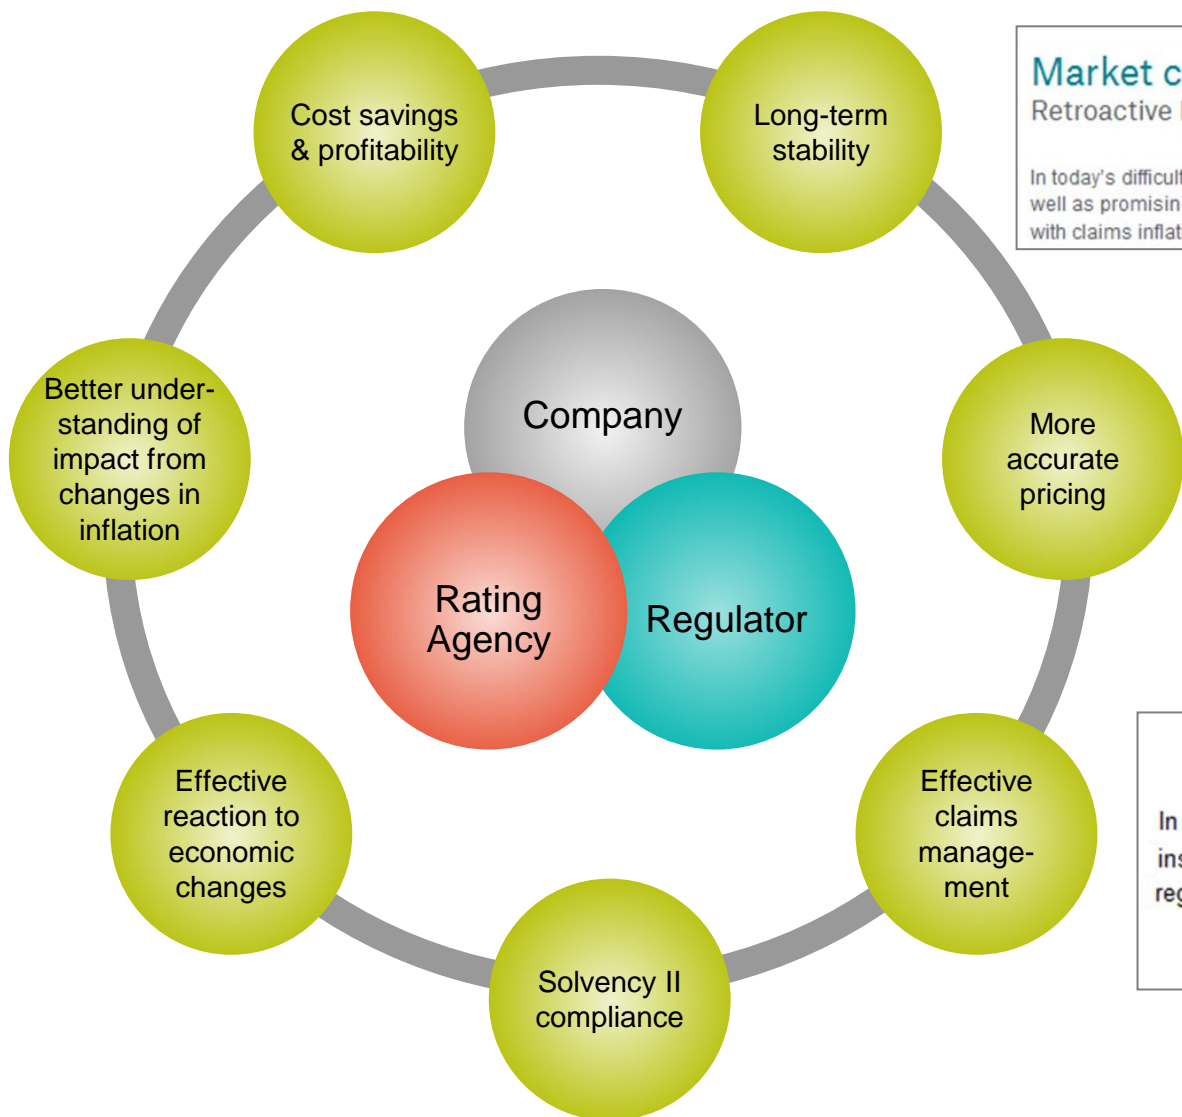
Cost savings & profitability

Long-term stability

Market c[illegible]
Retroactive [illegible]

In today's difficult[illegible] well as promisin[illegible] with claims inflat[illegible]

Better understanding of impact from changes in inflation

Company

More accurate pricing

Rating Agency

Regulator

Effective reaction to economic changes

Effective claims management

In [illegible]
ins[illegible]
reg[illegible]

Solvency II compliance